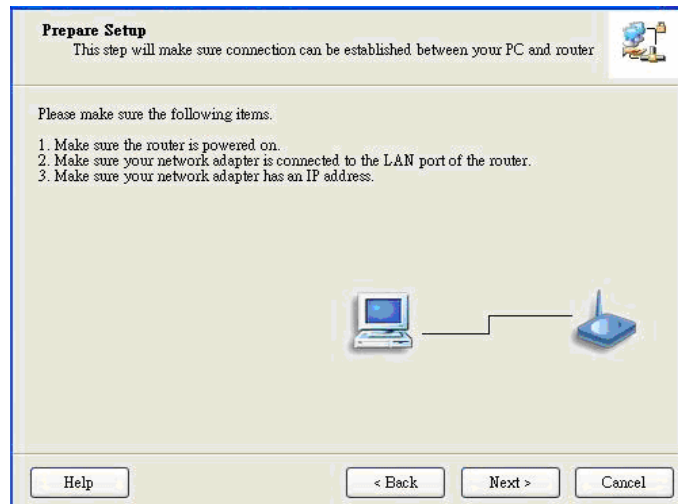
**Prepare Setup**
This step will make sure connection can be established between your PC and router

Please make sure the following items.

1. Make sure the router is powered on.
2. Make sure your network adapter is connected to the LAN port of the router.
3. Make sure your network adapter has an IP address.

Help

< Back

Next >

Cancel